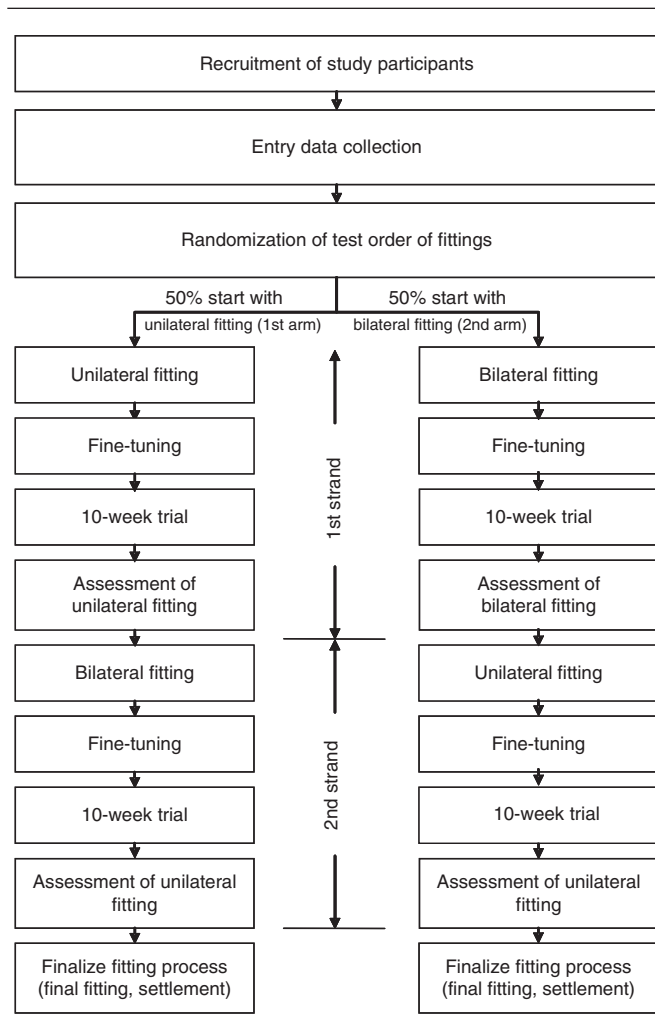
Recruitment of study participants

Entry data collection

Randomization of test order of fittings

50% start with unilateral fitting (1st arm)

50% start with bilateral fitting (2nd arm)

Unilateral fitting

Fine-tuning

10-week trial

Assessment of unilateral fitting

Bilateral fitting

Fine-tuning

10-week trial

Assessment of unilateral fitting

Finalize fitting process (final fitting, settlement)

1st strand

2nd strand

Bilateral fitting

Fine-tuning

10-week trial

Assessment of bilateral fitting

Unilateral fitting

Fine-tuning

10-week trial

Assessment of unilateral fitting

Finalize fitting process (final fitting, settlement)